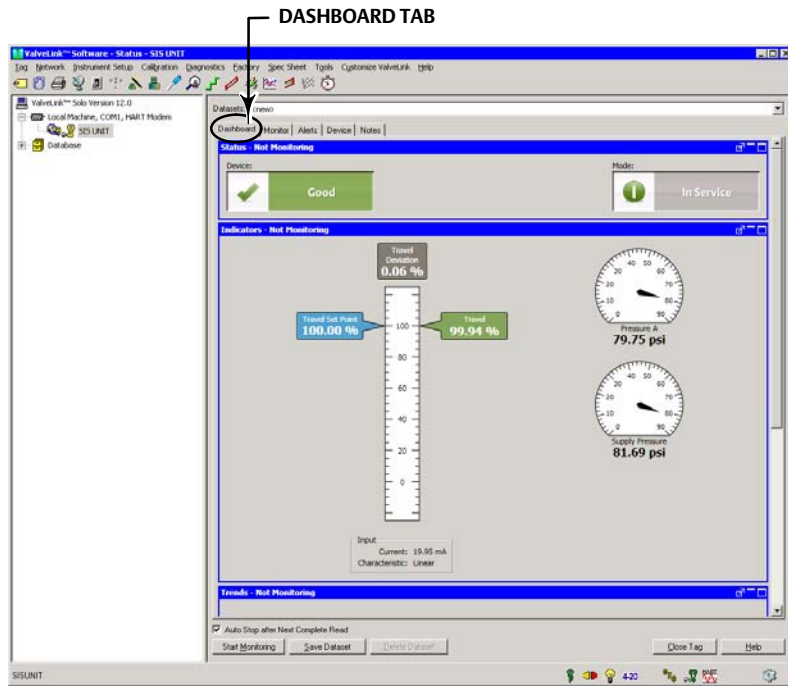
DASHBOARD TAB

ValveLink™ Software - Status - SIS UNIT

Tag Network Instrument Setup Calibration Diagnostics Factory Spec Sheet Tools Customize ValveLink Help

ValveLink™ Solo Version 12.0
Local Machine, COM1, HART Modem
SIS UNIT
Database

Datasets: (new)

Dashboard Monitor Alerts Device Notes

Status - Not Monitoring

Device:

Good

Mode:

In Service

Indicators - Not Monitoring

Travel Deviation
0.06 %

Travel Set Point
100.00 %

Travel
99.94 %

100
80
60
40
20
0

Pressure A
79.75 psi

Supply Pressure
81.69 psi

Input
Current: 19.95 mA
Characteristic: Linear

Trends - Not Monitoring

Auto Stop after Next Complete Read

Start Monitoring Save Dataset Delete Dataset Close Tag Help

SISUNIT

4-20